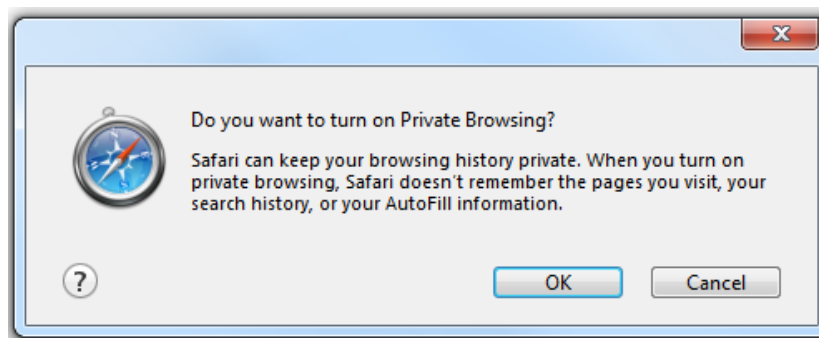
Do you want to turn on Private Browsing?

Safari can keep your browsing history private. When you turn on private browsing, Safari doesn't remember the pages you visit, your search history, or your AutoFill information.

?

OK

Cancel